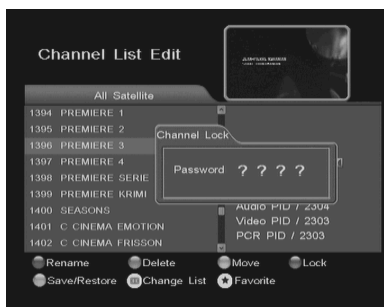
Channel List Edit

All Satellite

1394 PREMIERE 1
1395 PREMIERE 2
1396 PREMIERE 3
1397 PREMIERE 4
1398 PREMIERE SERIE
1399 PREMIERE KRIMI
1400 SEASONS
1401 C CINEMA EMOTION
1402 C CINEMA FRISSON

Channel Lock

Password ? ? ? ?

Audio PID / 2304
Video PID / 2303
PCR PID / 2303

Rename Delete Move Lock
Save/Restore Change List Favorite